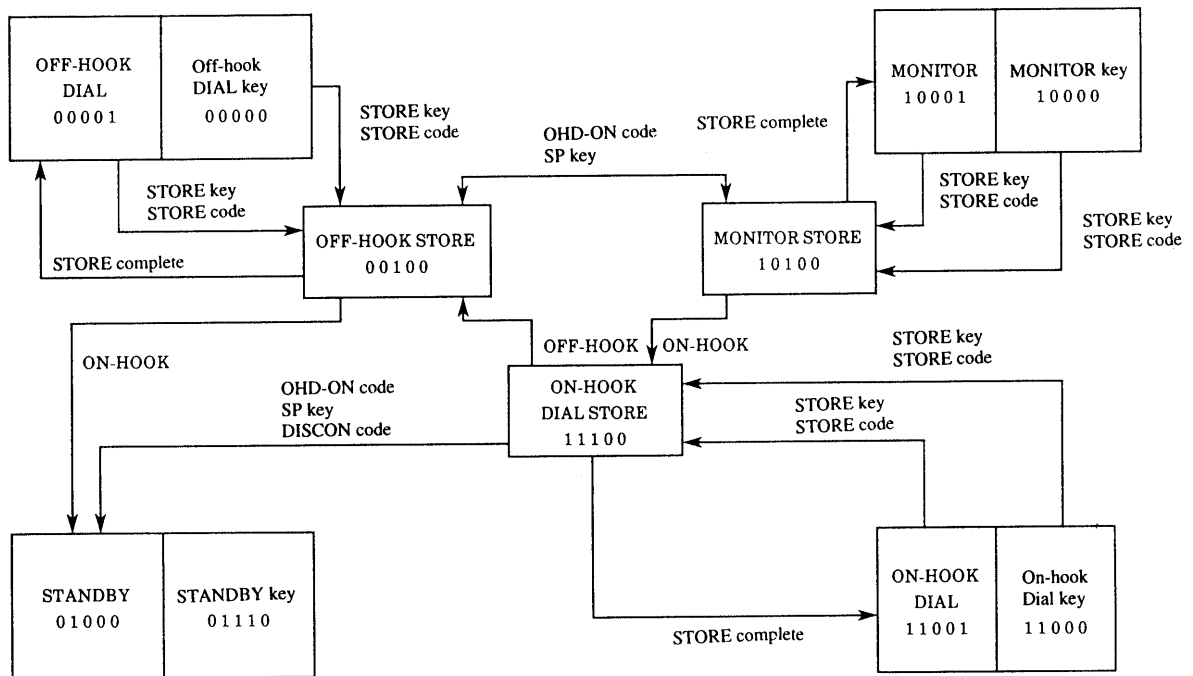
OFF-HOOK DIAL 00001

Off-hook DIAL key 00000

STORE key
STORE code

STORE key
STORE code

STORE complete

OFF-HOOK STORE 00100

OHD-ON code
SP key

STORE complete

MONITOR 10001

MONITOR key 10000

STORE key
STORE code

STORE key
STORE code

MONITOR STORE 10100

ON-HOOK

OFF-HOOK

ON-HOOK

STORE key
STORE code

OHD-ON code
SP key
DISCON code

ON-HOOK DIAL STORE 11100

STORE key
STORE code

STANDBY 01000

STANDBY key 01110

STORE complete

ON-HOOK DIAL 11001

On-hook Dial key 11000